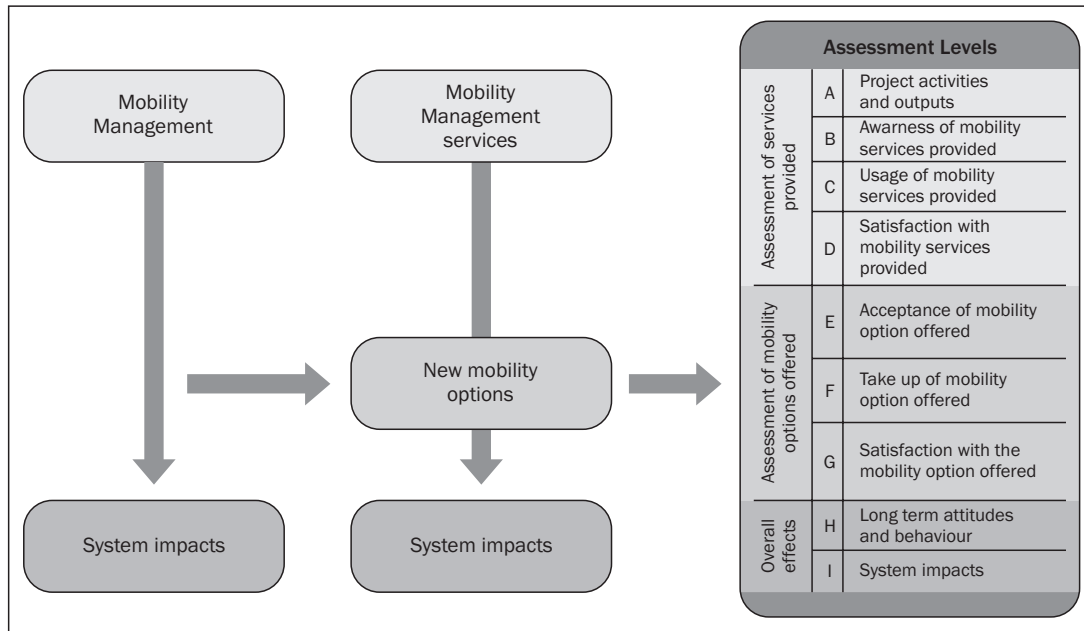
Mobility Management

Mobility Management services

New mobility options

System impacts

System impacts

Assessment Levels

| | | |
|---|---|---|
| Assessment of services provided | A | Project activities and outputs |
| | B | Awarness of mobility services provided |
| | C | Usage of mobility services provided |
| | D | Satisfaction with mobility services provided |
| Assessment of mobility options offered | E | Acceptance of mobility option offered |
| | F | Take up of mobility option offered |
| | G | Satisfaction with the mobility option offered |
| Overall effects | H | Long term attitudes and behaviour |
| | I | System impacts |